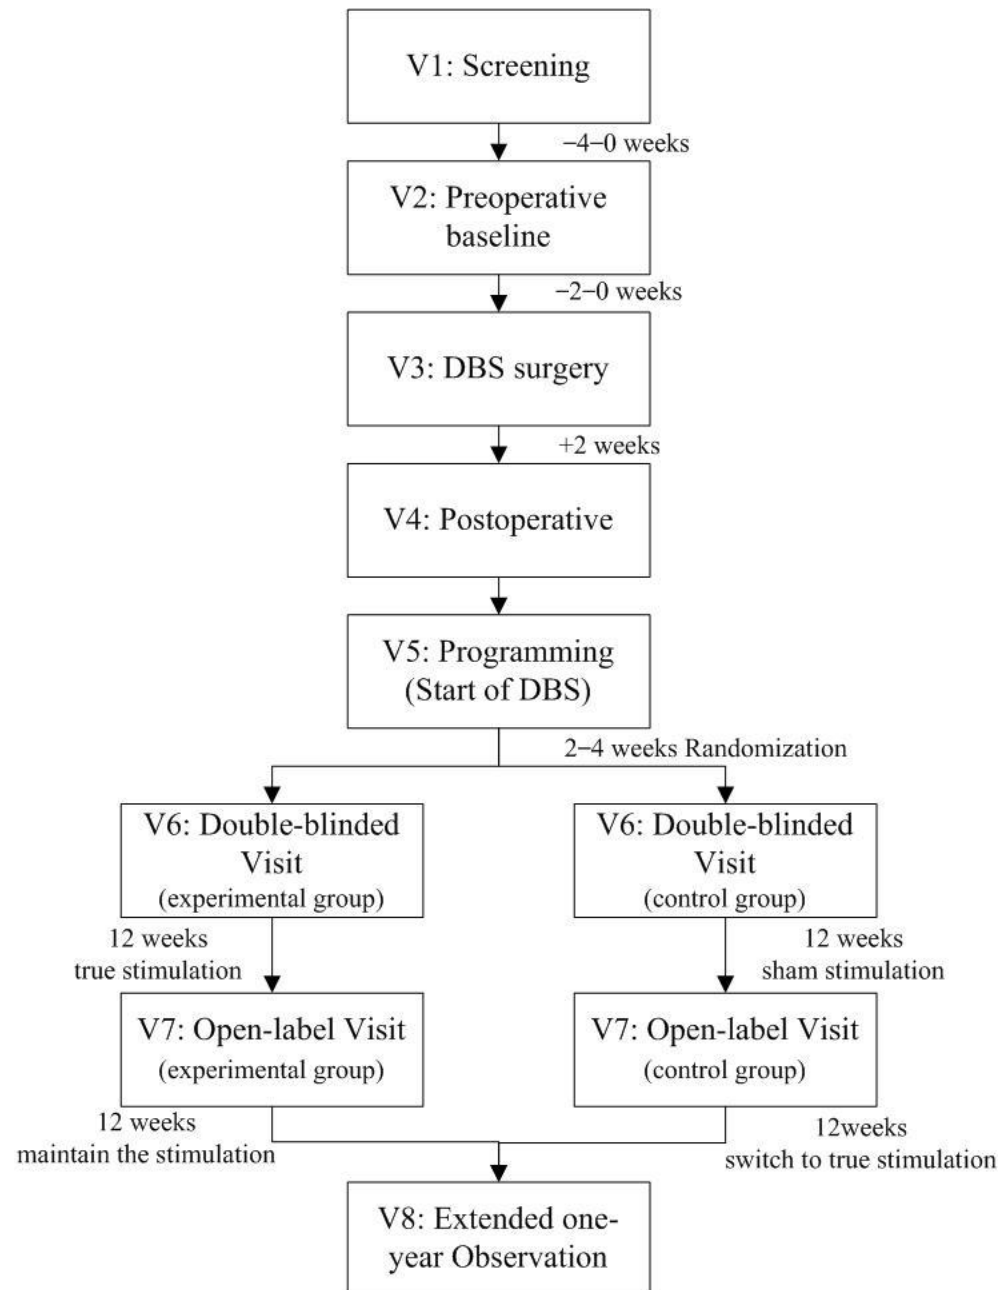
V1: Screening

−4−0 weeks

V2: Preoperative baseline

−2−0 weeks

V3: DBS surgery

+2 weeks

V4: Postoperative

V5: Programming (Start of DBS)

2−4 weeks Randomization

V6: Double-blinded Visit (experimental group)

V6: Double-blinded Visit (control group)

12 weeks true stimulation

12 weeks sham stimulation

V7: Open-label Visit (experimental group)

V7: Open-label Visit (control group)

12 weeks maintain the stimulation

12weeks switch to true stimulation

V8: Extended one-year Observation